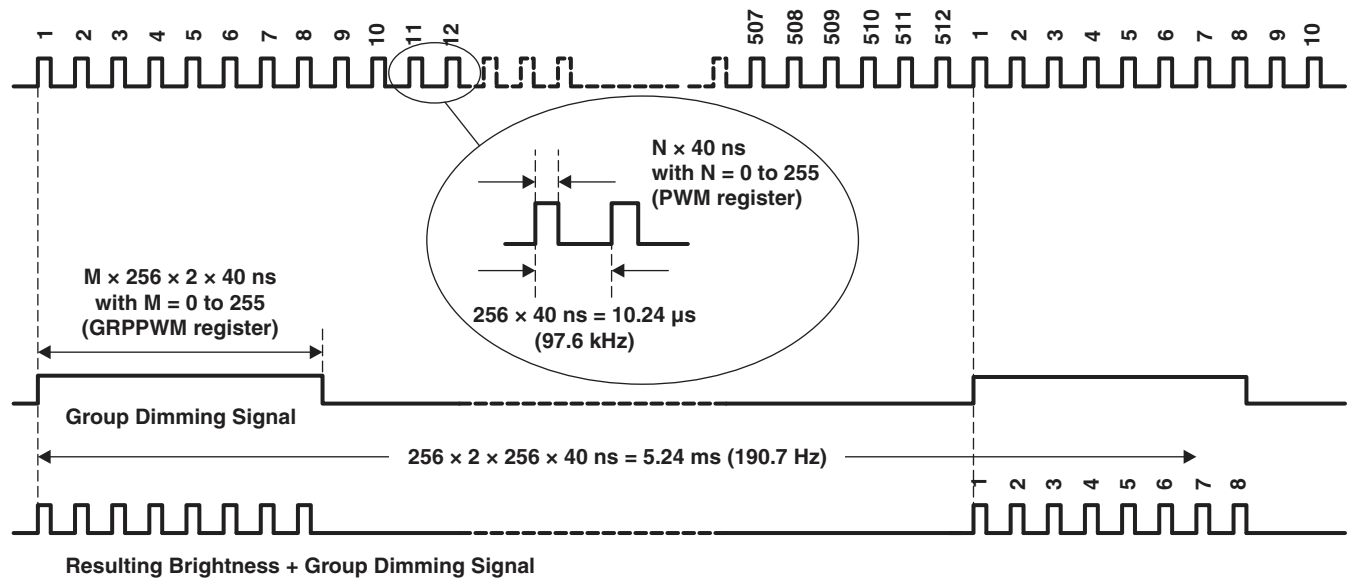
1 2 3 4 5 6 7 8 9 10 11 12 507 508 509 510 511 512 1 2 3 4 5 6 7 8 9 10

N × 40 ns
with N = 0 to 255
(PWM register)

M × 256 × 2 × 40 ns
with M = 0 to 255
(GRPPWM register)

256 × 40 ns = 10.24 µs
(97.6 kHz)

Group Dimming Signal

256 × 2 × 256 × 40 ns = 5.24 ms (190.7 Hz)

1 2 3 4 5 6 7 8

Resulting Brightness + Group Dimming Signal